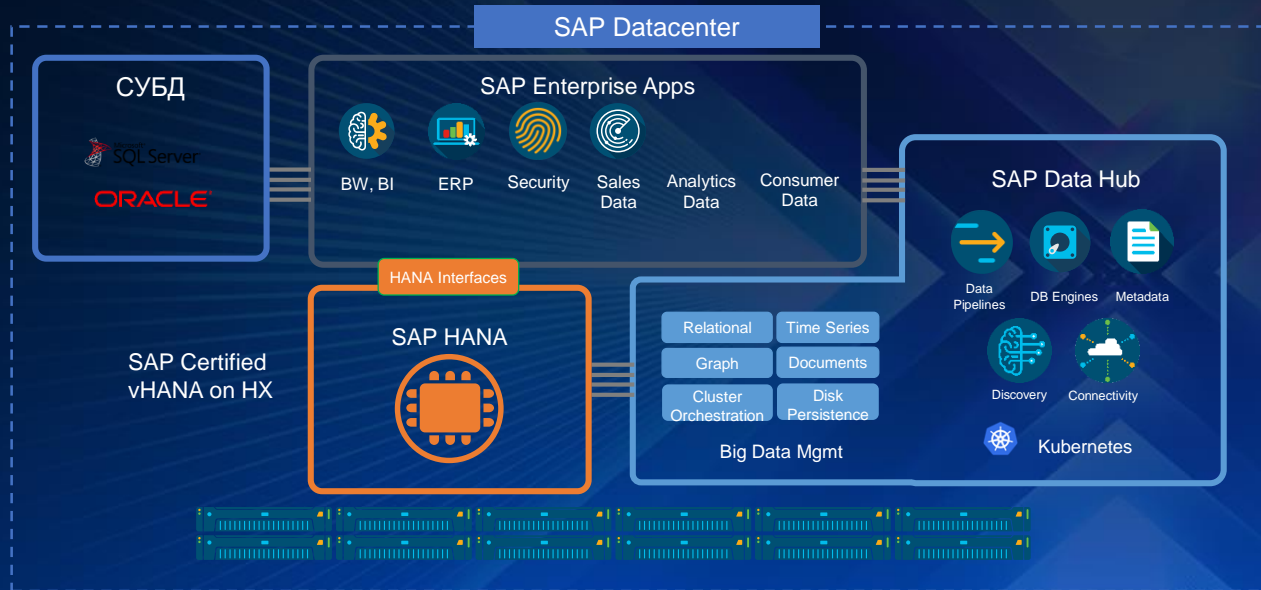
SAP Datacenter

СУБД

SQL Server

ORACLE

SAP Enterprise Apps

BW, BI

ERP

Security

Sales Data

Analytics Data

Consumer Data

SAP Data Hub

Data Pipelines

DB Engines

Metadata

Discovery

Connectivity

Kubernetes

HANA Interfaces

SAP HANA

SAP Certified vHANA on HX

| Relational | Time Series |
|---|---|
| Graph | Documents |
| Cluster Orchestration | Disk Persistence |

Big Data Mgmt